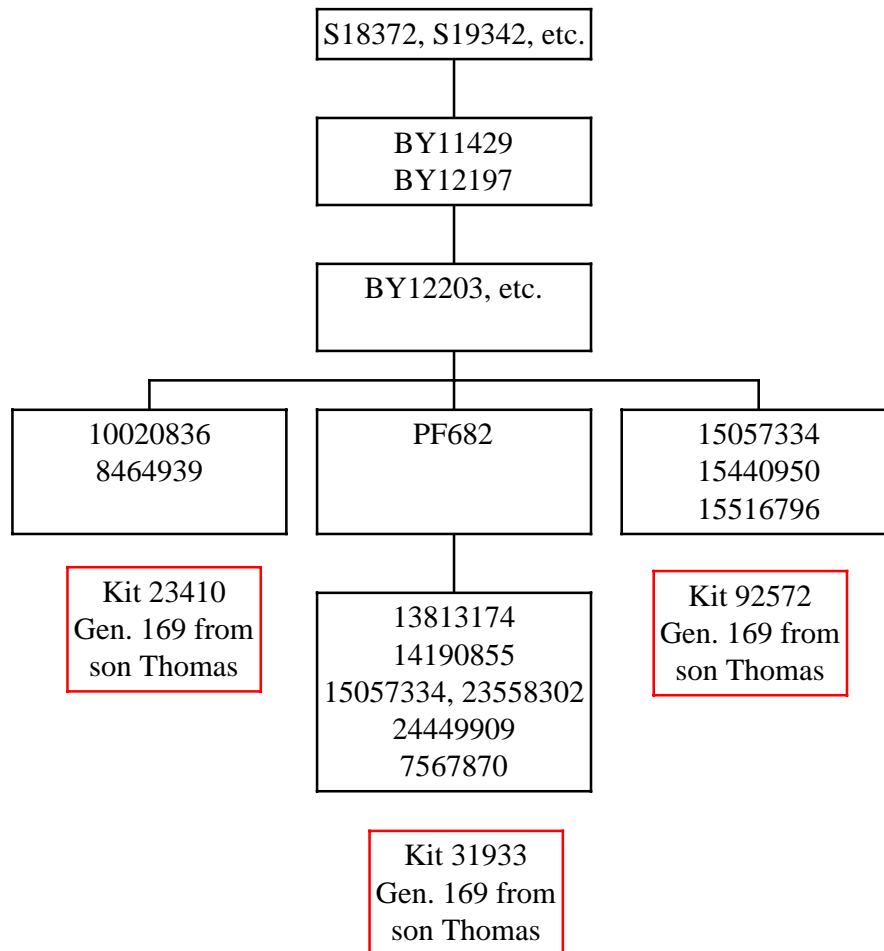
S18372, S19342, etc.

BY11429
BY12197

BY12203, etc.

10020836
8464939

PF682

15057334
15440950
15516796

Kit 23410
Gen. 169 from son Thomas

13813174
14190855
15057334, 23558302
24449909
7567870

Kit 92572
Gen. 169 from son Thomas

Kit 31933
Gen. 169 from son Thomas